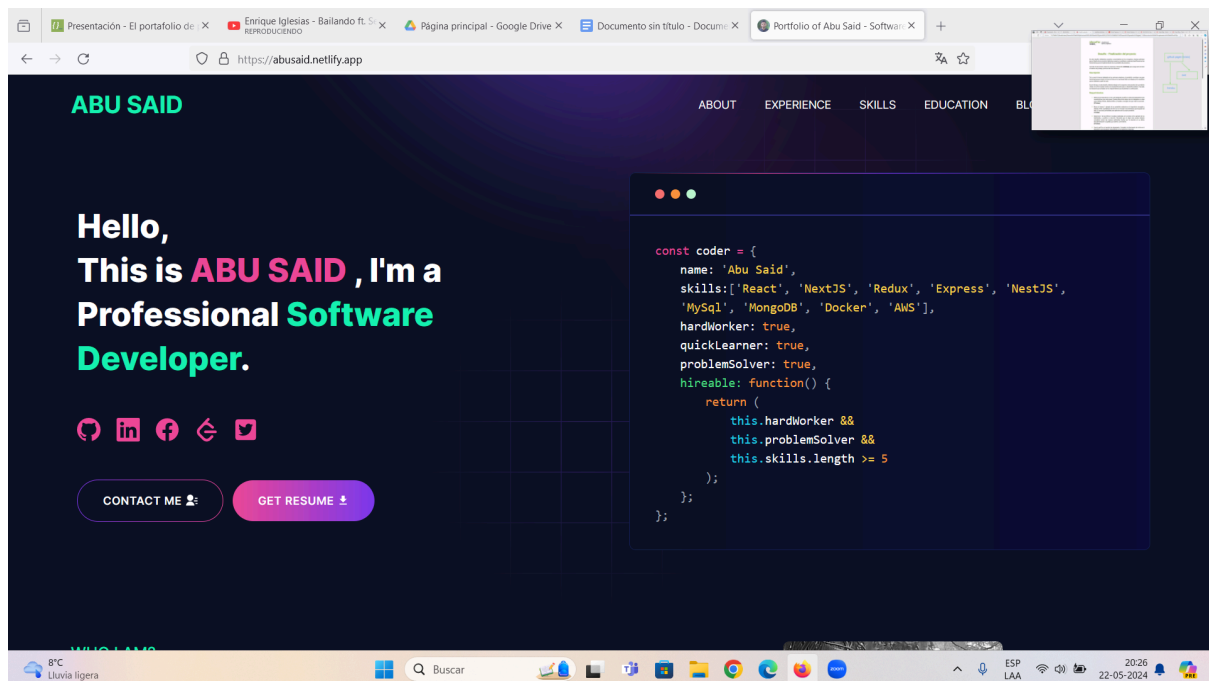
Presentación - El portafolio de ×
Enrique Iglesias - Bailando ft. S ×
REPRODUCIENDO
Página principal - Google Drive ×
Documento sin título - Docume ×
Portfolio of Abu Said - Softwar ×

https://abusaid.netlify.app

ABU SAID

ABOUT EXPERIENCE SKILLS EDUCATION BL

Hello,
This is ABU SAID , I'm a Professional Software Developer.

CONTACT ME
GET RESUME

const coder = {
name: 'Abu Said',
skills:['React', 'NextJS', 'Redux', 'Express', 'NestJS', 'MySql', 'MongoDB', 'Docker', 'AWS'],
hardWorker: true,
quickLearner: true,
problemSolver: true,
hireable: function() {
return (
this.hardWorker &&
this.problemSolver &&
this.skills.length >= 5
);
};
};

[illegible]

8°C
Lluvia ligera
Buscar
ESP
LAA
20:26
22-05-2024